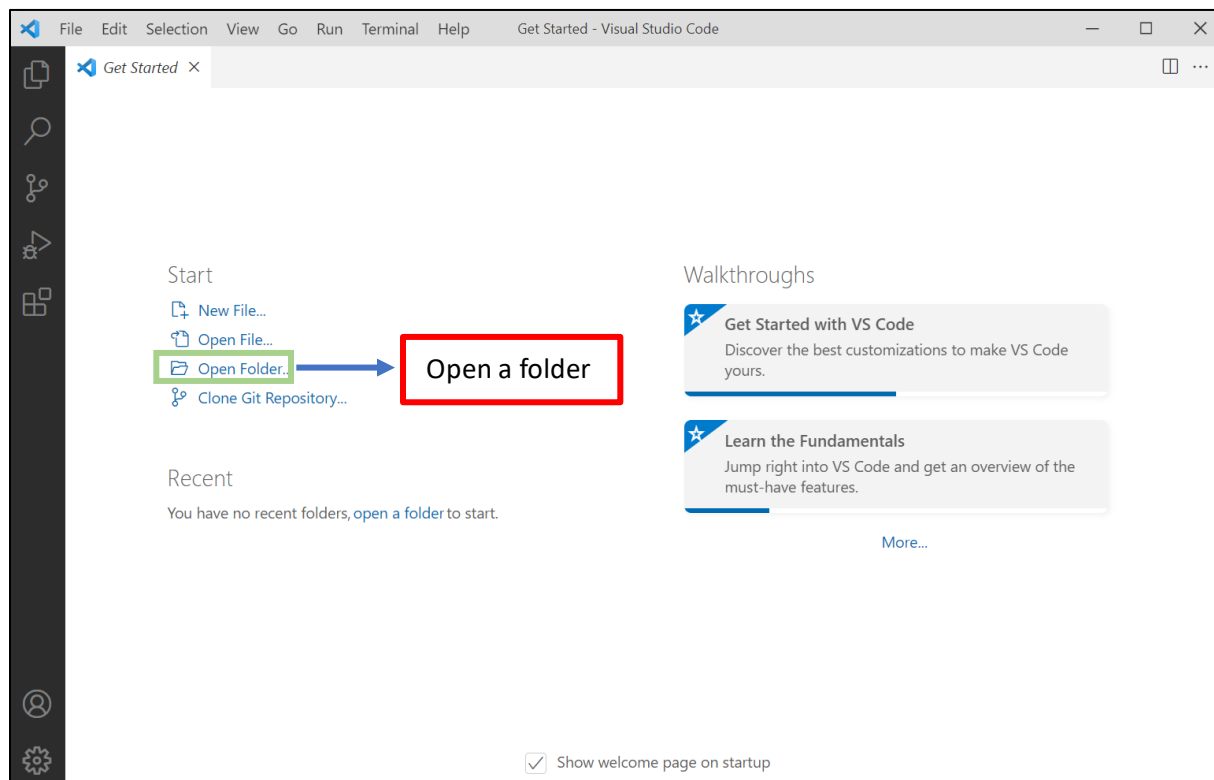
File Edit Selection View Go Run Terminal Help Get Started - Visual Studio Code

Get Started ×

Start

New File...

Open File...

Open Folder...

Open a folder

Clone Git Repository...

Recent

You have no recent folders, open a folder to start.

Walkthroughs

Get Started with VS Code

Discover the best customizations to make VS Code yours.

Learn the Fundamentals

Jump right into VS Code and get an overview of the must-have features.

More...

Show welcome page on startup